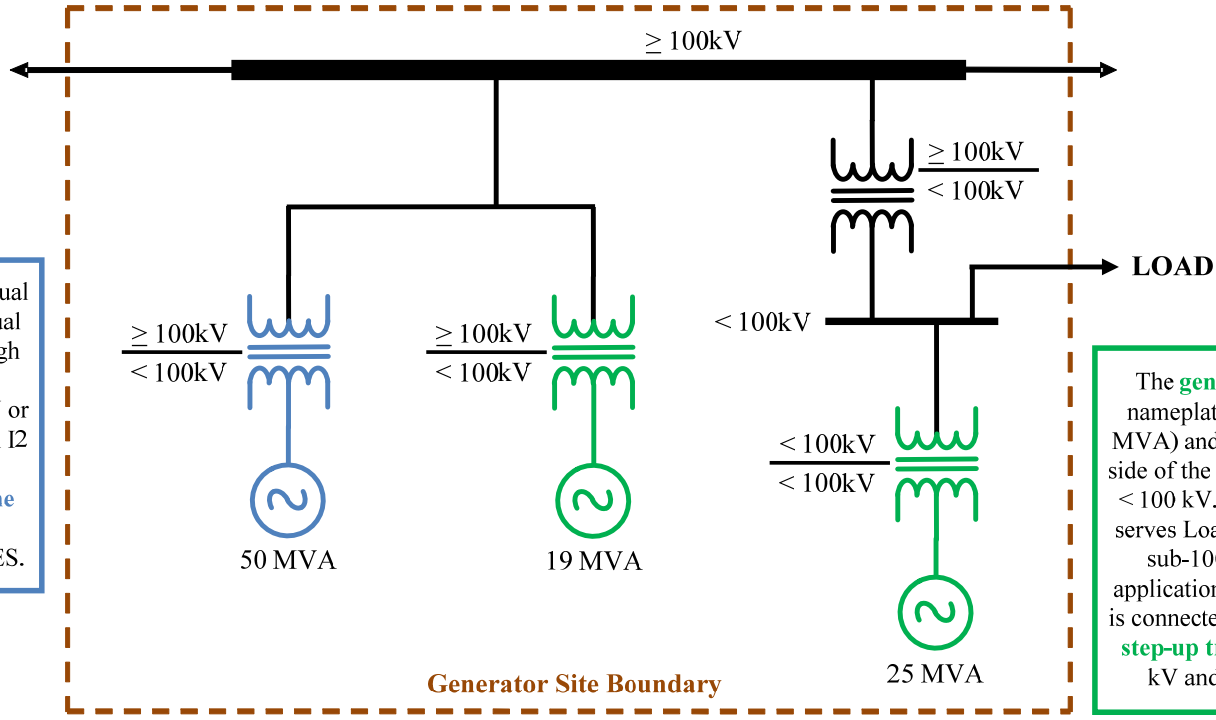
ual
ual
gh
or
I2
ne
ES.

$\geq$ 100kV

$\geq$ 100kV
< 100kV

LOAD

< 100kV

$\geq$ 100kV
< 100kV

$\geq$ 100kV
< 100kV

< 100kV
< 100kV

50 MVA

19 MVA

25 MVA

Generator Site Boundary

The gen
namepla
MVA) and
side of the
< 100 kV.
serves Loa
sub-10
application
is connecte
step-up t
kV and